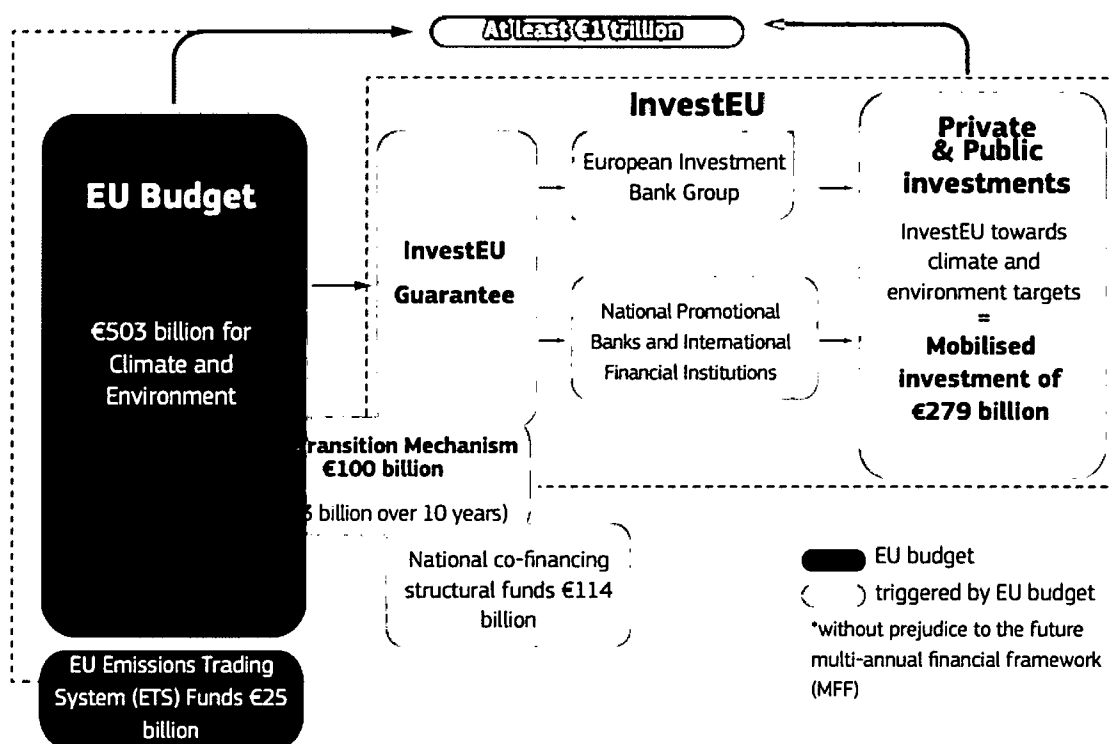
At least €1 trillion

EU Budget

€503 billion for Climate and Environment

InvestEU

InvestEU Guarantee

European Investment Bank Group

National Promotional Banks and International Financial Institutions

Private & Public investments

InvestEU towards climate and environment targets =

Mobilised investment of €279 billion

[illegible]ransition Mechanism €100 billion

([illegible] billion over 10 years)

National co-financing structural funds €114 billion

EU Emissions Trading System (ETS) Funds €25 billion

EU budget

triggered by EU budget

*without prejudice to the future multi-annual financial framework (MFF)